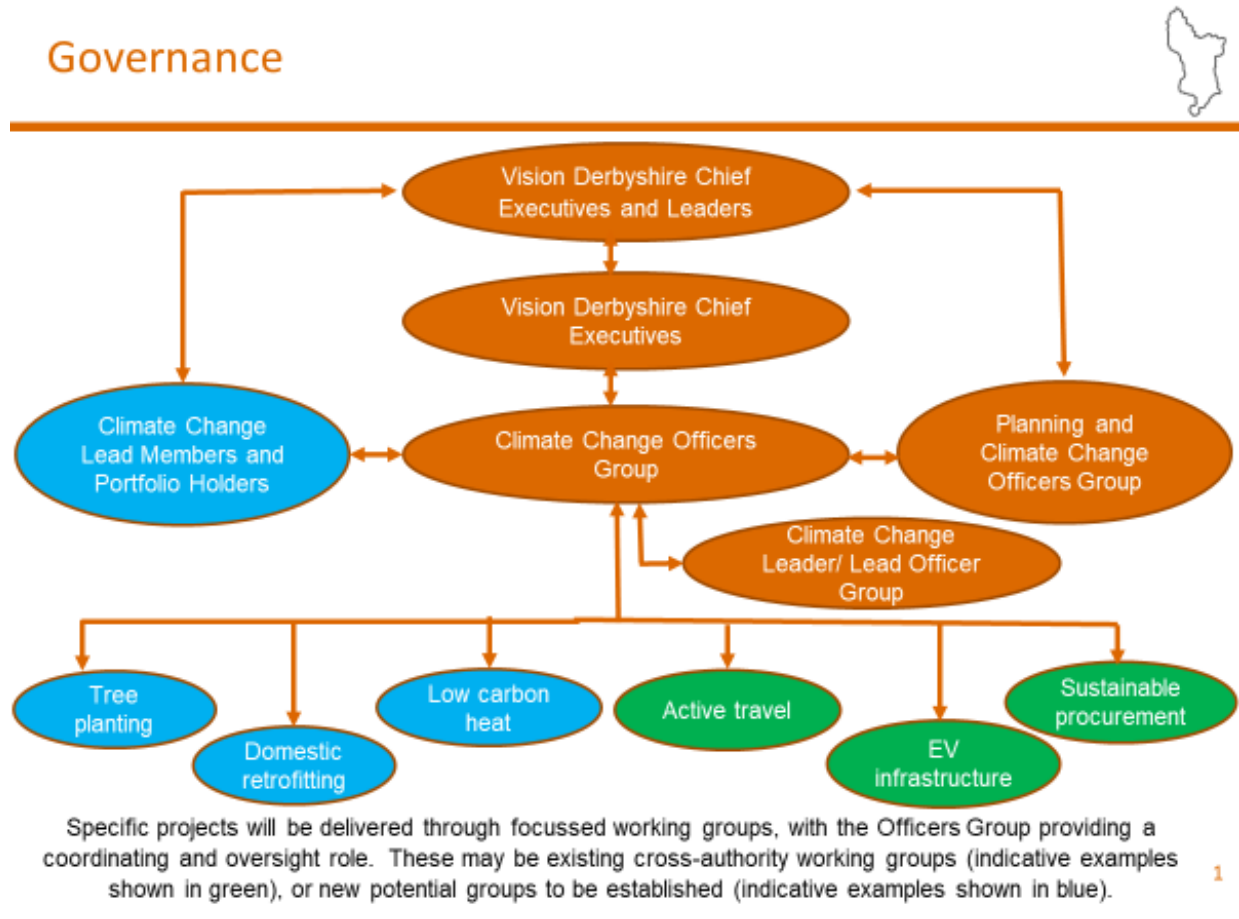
Governance

Vision Derbyshire Chief Executives and Leaders

Vision Derbyshire Chief Executives

Climate Change Lead Members and Portfolio Holders

Climate Change Officers Group

Planning and Climate Change Officers Group

Climate Change Leader/ Lead Officer Group

Tree planting

Domestic retrofitting

Low carbon heat

Active travel

EV infrastructure

Sustainable procurement

Specific projects will be delivered through focussed working groups, with the Officers Group providing a coordinating and oversight role. These may be existing cross-authority working groups (indicative examples shown in green), or new potential groups to be established (indicative examples shown in blue).

1